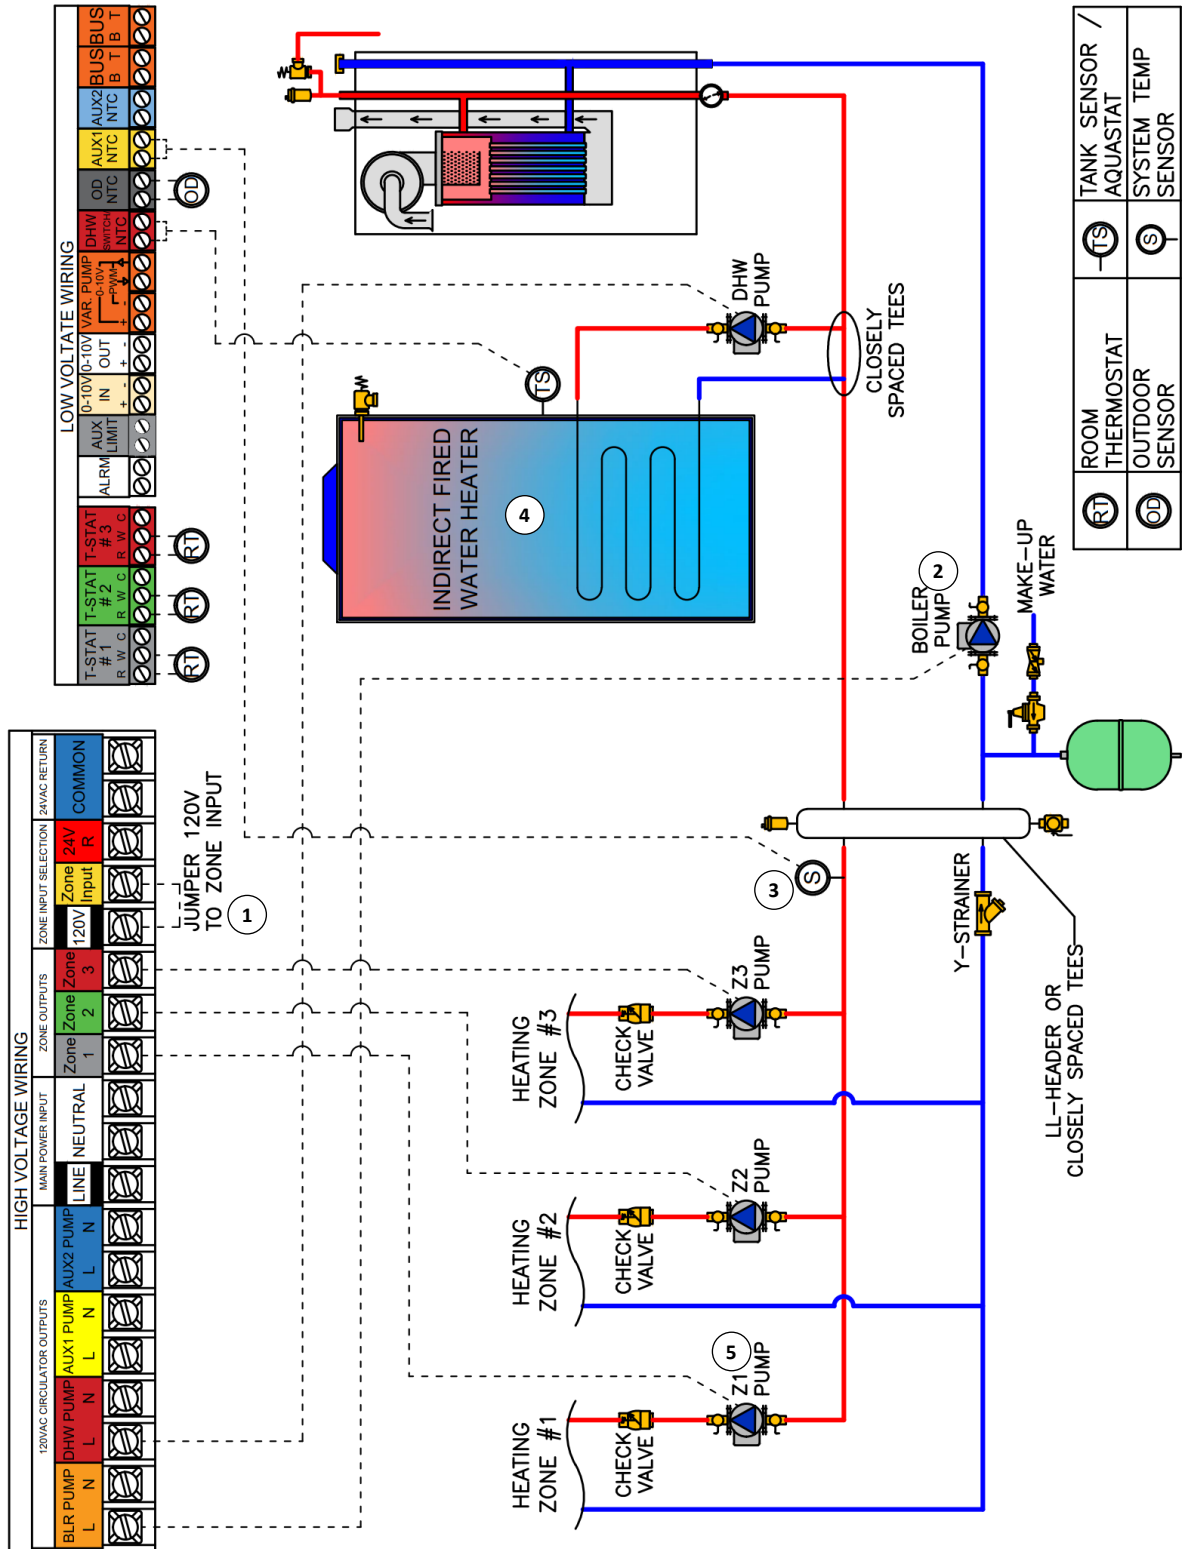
LOW VOLTAGE WIRING

BUS B T
BUS B T
AUX2 NTC
AUX1 NTC
OD NTC
DHW SWITCH NTC
VAR. PUMP 0-10V PWM + -
0-10V OUT + -
0-10V IN + -
AUX LIMIT
ALRM

T-STAT #3 R W C
T-STAT #2 R W C
T-STAT #1 R W C

RT
RT
RT
OD

HIGH VOLTAGE WIRING

120VAC CIRCULATOR OUTPUTS
BLR PUMP L N
DHW PUMP L N
AUX1 PUMP L N
AUX2 PUMP L N

MAIN POWER INPUT
LINE
NEUTRAL

ZONE OUTPUTS
Zone 1
Zone 2
Zone 3

ZONE INPUT SELECTION
120V
Zone Input
24V R

24VAC RETURN
COMMON

JUMPER 120V TO ZONE INPUT
1

TS
4
INDIRECT FIRED WATER HEATER

DHW PUMP
CLOSELY SPACED TEES

2
BOILER PUMP
MAKE-UP WATER

3
S
Y-STRAINER
LL-HEADER OR CLOSELY SPACED TEES

HEATING ZONE #3
CHECK VALVE
Z3 PUMP

HEATING ZONE #2
CHECK VALVE
Z2 PUMP

HEATING ZONE #1
CHECK VALVE
5
Z1 PUMP

| RT | ROOM THERMOSTAT | TS | TANK SENSOR / AQUASTAT |
|---|---|---|---|
| OD | OUTDOOR SENSOR | S | SYSTEM TEMP SENSOR |